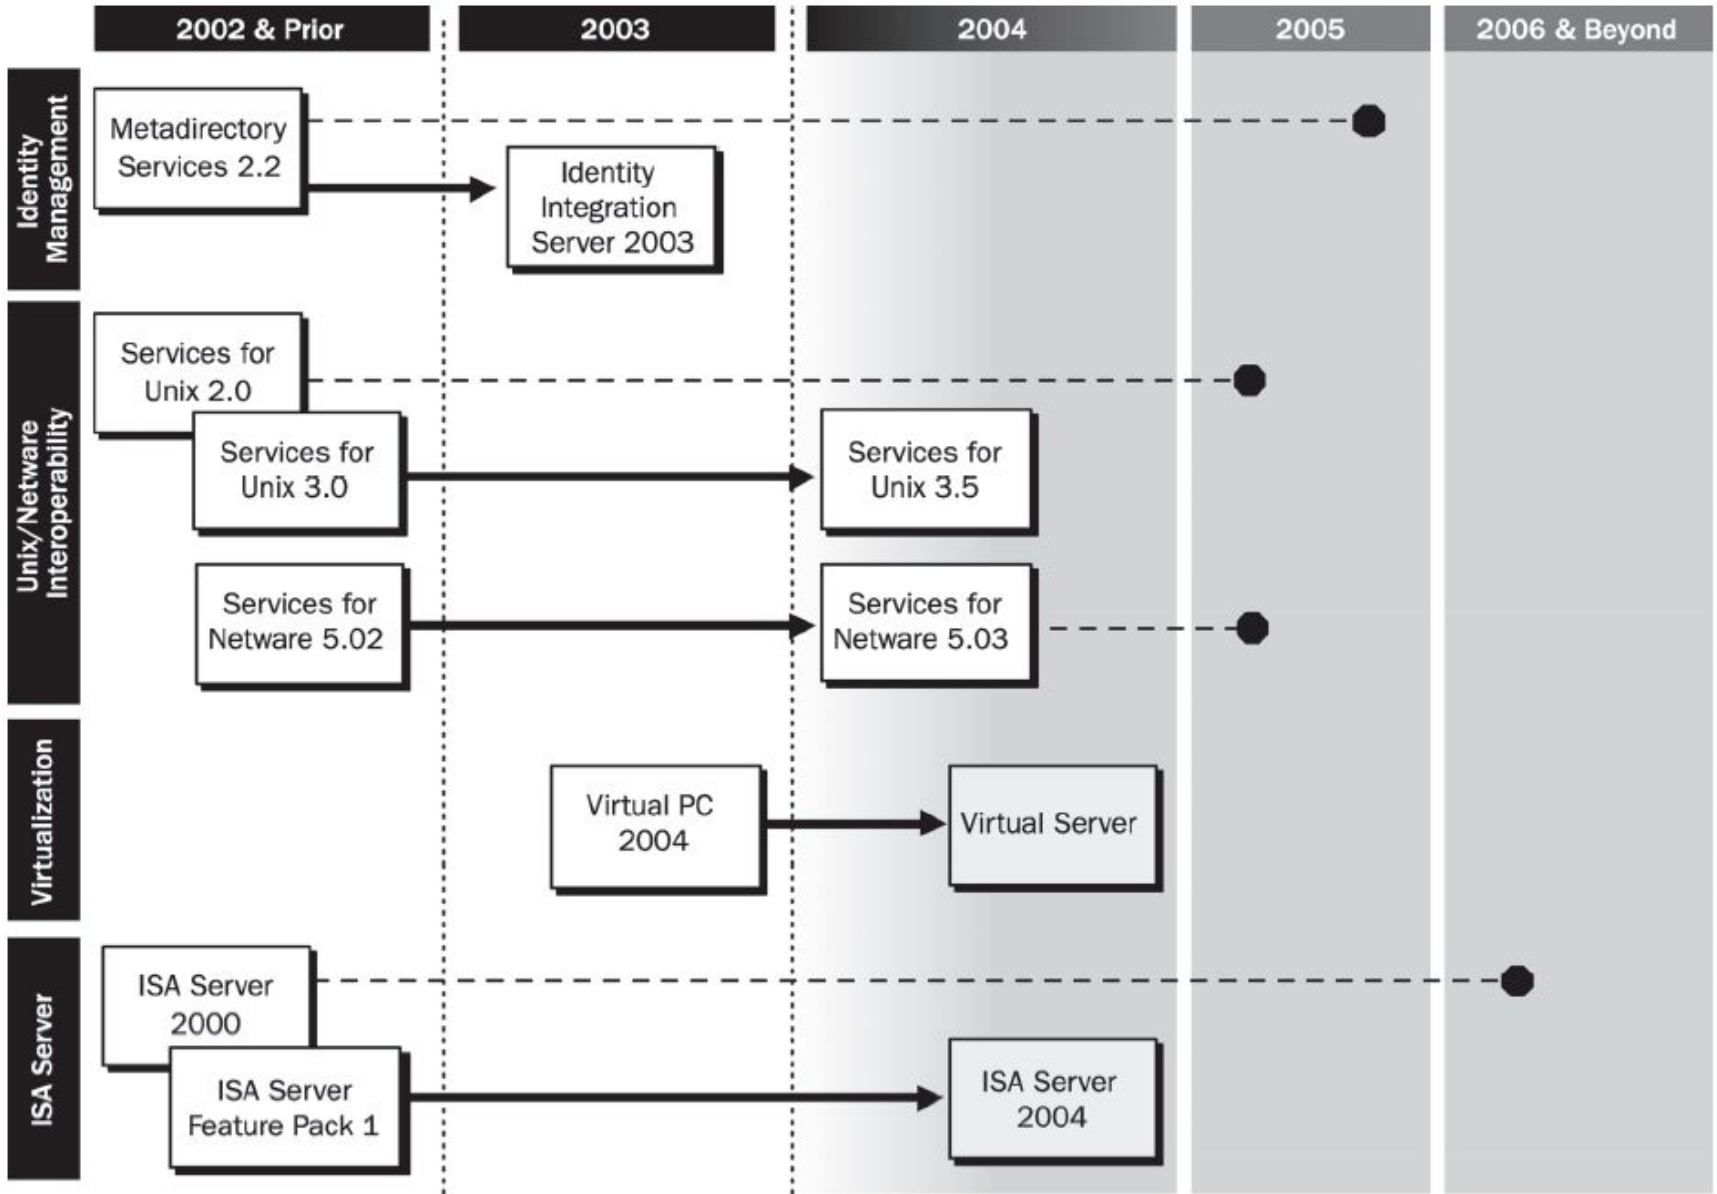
2002 & Prior
2003
2004
2005
2006 & Beyond

Identity Management

Metadirectory Services 2.2

Identity Integration Server 2003

Unix/Netware Interoperability

Services for Unix 2.0

Services for Unix 3.0

Services for Unix 3.5

Services for Netware 5.02

Services for Netware 5.03

Virtualization

Virtual PC 2004

Virtual Server

ISA Server

ISA Server 2000

ISA Server Feature Pack 1

ISA Server 2004